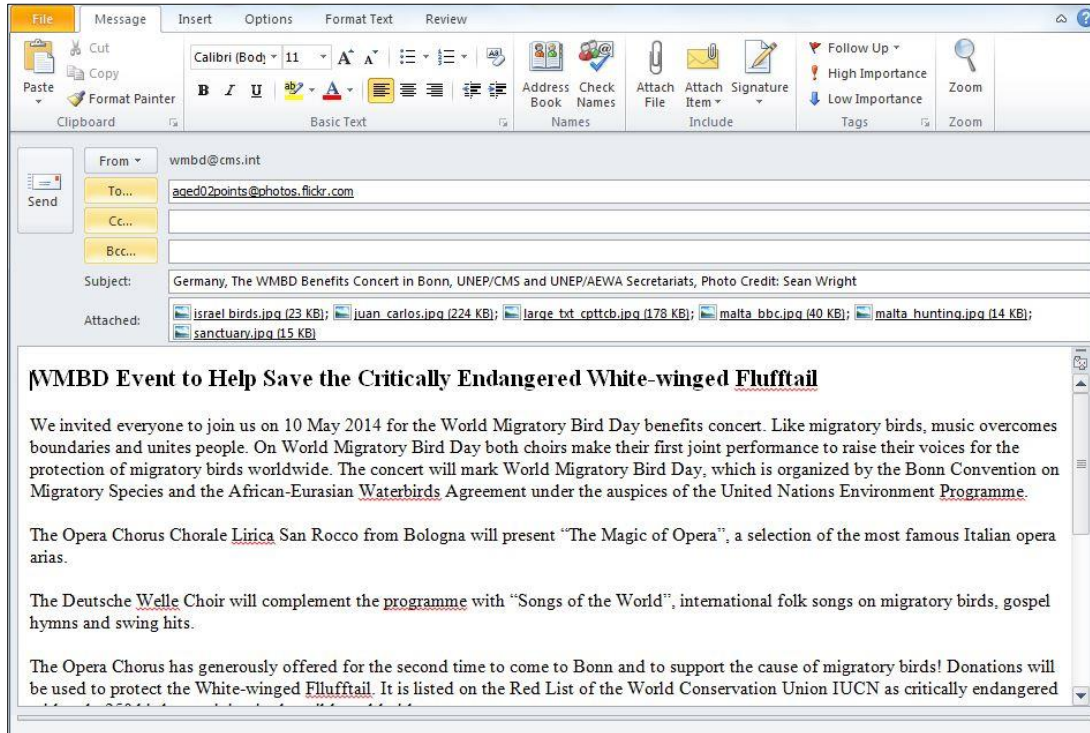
File Message Insert Options Format Text Review

Paste
Cut
Copy
Format Painter
Clipboard

Calibri (Body) 11
B I U
Basic Text

Address Book
Check Names
Names

Attach File
Attach Item
Signature
Include

Follow Up
High Importance
Low Importance
Tags

Zoom
Zoom

Send
From wmbd@cms.int
To... aged02points@photos.flickr.com
Cc...
Bcc...
Subject: Germany, The WMBD Benefits Concert in Bonn, UNEP/CMS and UNEP/AEWA Secretariats, Photo Credit: Sean Wright
Attached: israel birds.jpg (23 KB); juan_carlos.jpg (224 KB); large_txt_cpttcb.jpg (178 KB); malta_bbc.jpg (40 KB); malta_hunting.jpg (14 KB); sanctuary.jpg (15 KB)

WMBD Event to Help Save the Critically Endangered White-winged Flufftail

We invited everyone to join us on 10 May 2014 for the World Migratory Bird Day benefits concert. Like migratory birds, music overcomes boundaries and unites people. On World Migratory Bird Day both choirs make their first joint performance to raise their voices for the protection of migratory birds worldwide. The concert will mark World Migratory Bird Day, which is organized by the Bonn Convention on Migratory Species and the African-Eurasian Waterbirds Agreement under the auspices of the United Nations Environment Programme.

The Opera Chorus Chorale Lirica San Rocco from Bologna will present "The Magic of Opera", a selection of the most famous Italian opera arias.

The Deutsche Welle Choir will complement the programme with "Songs of the World", international folk songs on migratory birds, gospel hymns and swing hits.

The Opera Chorus has generously offered for the second time to come to Bonn and to support the cause of migratory birds! Donations will be used to protect the White-winged Fllufftail. It is listed on the Red List of the World Conservation Union IUCN as critically endangered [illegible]